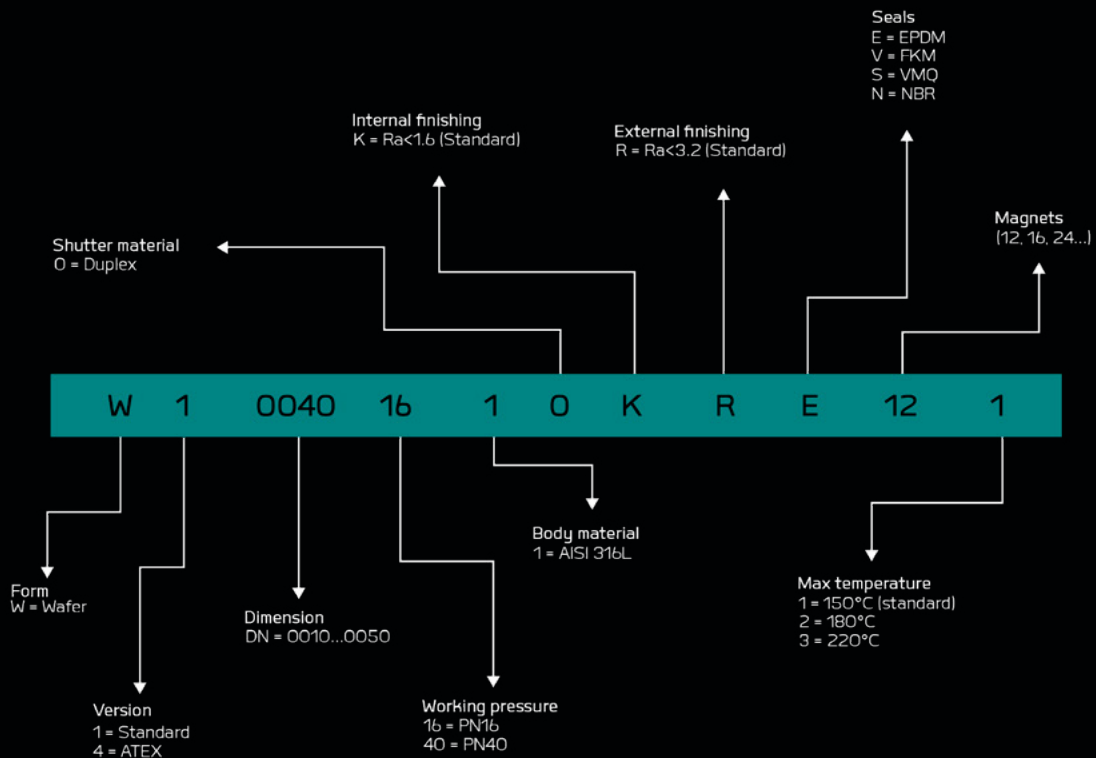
Seals
E = EPDM
V = FKM
S = VMQ
N = NBR

Internal finishing
K = Ra<1.6 (Standard)

External finishing
R = Ra<3.2 (Standard)

Magnets
(12, 16, 24...)

Shutter material
O = Duplex

W 1 0040 16 1 O K R E 12 1

Body material
1 = AISI 316L

Max temperature
1 = 150°C (standard)
2 = 180°C
3 = 220°C

Form
W = Wafer

Dimension
DN = 0010...0050

Version
1 = Standard
4 = ATEX

Working pressure
16 = PN16
40 = PN40